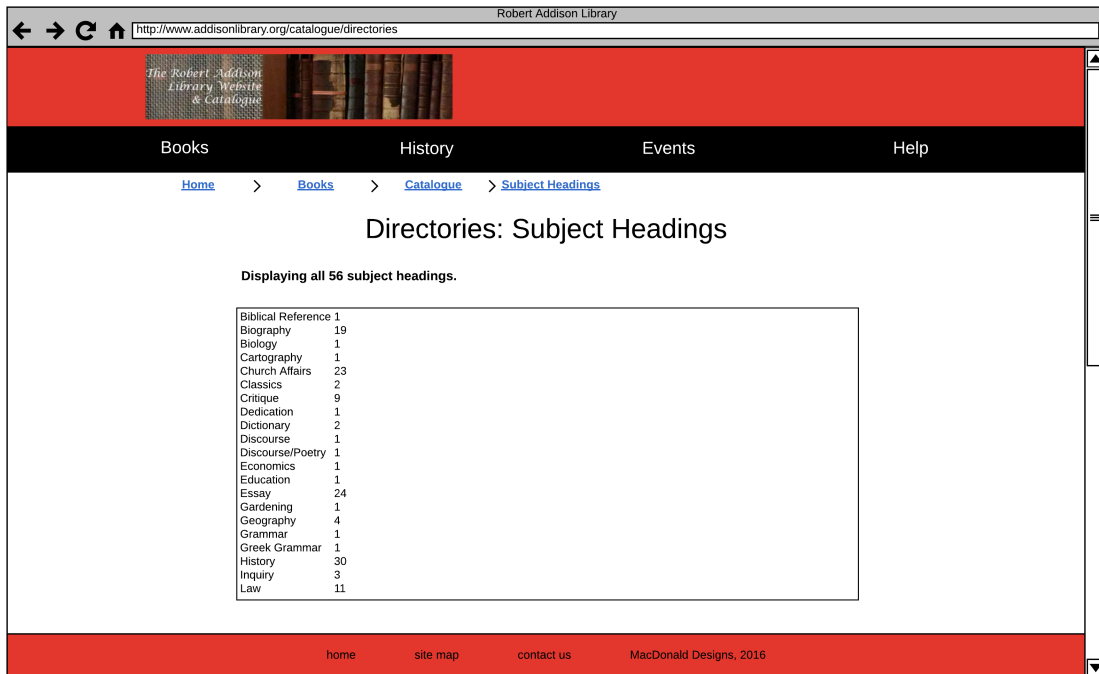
Robert Addison Library

http://www.addisonlibrary.org/catalogue/directories

The Robert Addison Library Website & Catalogue

Books History Events Help

Home > Books > Catalogue > Subject Headings

Directories: Subject Headings

Displaying all 56 subject headings.

| | |
|---|---|
| Biblical Reference | 1 |
| Biography | 19 |
| Biology | 1 |
| Cartography | 1 |
| Church Affairs | 23 |
| Classics | 2 |
| Critique | 9 |
| Dedication | 1 |
| Dictionary | 2 |
| Discourse | 1 |
| Discourse/Poetry | 1 |
| Economics | 1 |
| Education | 1 |
| Essay | 24 |
| Gardening | 1 |
| Geography | 4 |
| Grammar | 1 |
| Greek Grammar | 1 |
| History | 30 |
| Inquiry | 3 |
| Law | 11 |

home site map contact us MacDonald Designs, 2016